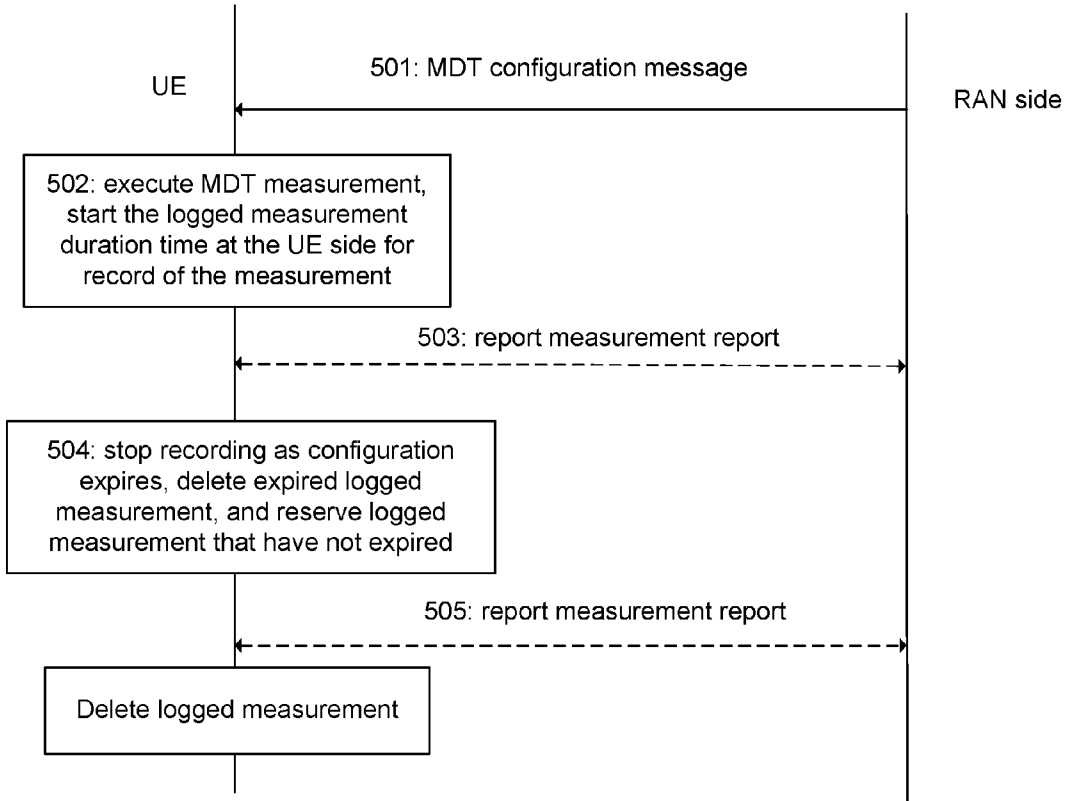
UE

501: MDT configuration message

RAN side

502: execute MDT measurement, start the logged measurement duration time at the UE side for record of the measurement

503: report measurement report

504: stop recording as configuration expires, delete expired logged measurement, and reserve logged measurement that have not expired

505: report measurement report

Delete logged measurement